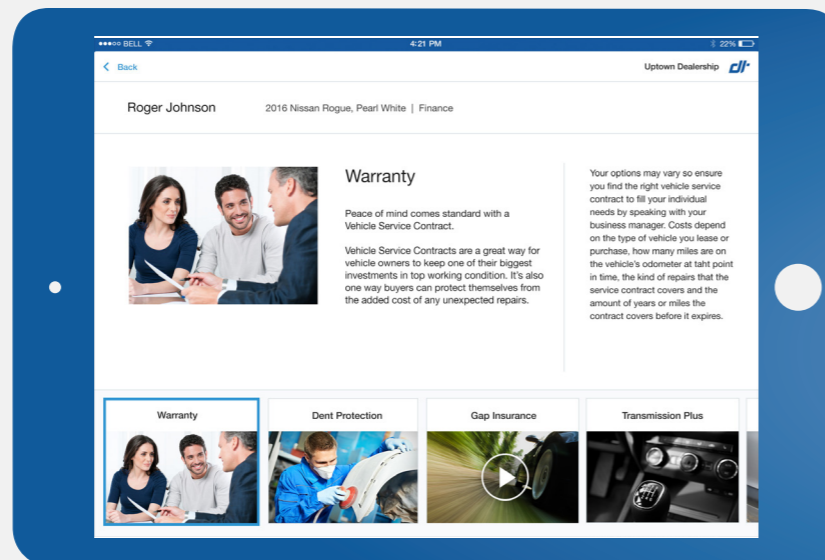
●●●○○ BELL 4:21 PM 22%

Back

Uptown Dealership

Roger Johnson

2016 Nissan Rogue, Pearl White | Finance

Warranty

Peace of mind comes standard with a Vehicle Service Contract.

Vehicle Service Contracts are a great way for vehicle owners to keep one of their biggest investments in top working condition. It's also one way buyers can protect themselves from the added cost of any unexpected repairs.

Your options may vary so ensure you find the right vehicle service contract to fill your individual needs by speaking with your business manager. Costs depend on the type of vehicle you lease or purchase, how many miles are on the vehicle's odometer at taht point in time, the kind of repairs that the service contract covers and the amount of years or miles the contract covers before it expires.

Warranty

Dent Protection

Gap Insurance

Transmission Plus